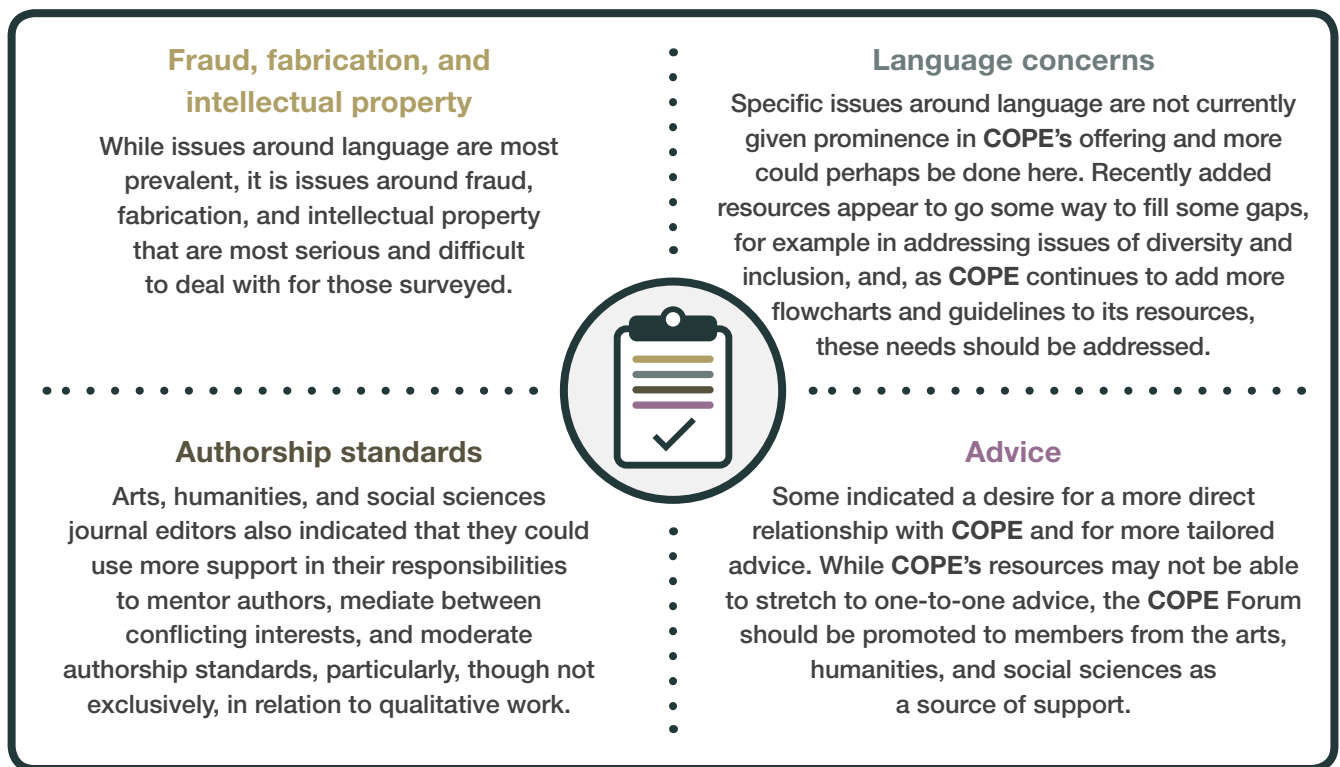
Fraud, fabrication, and intellectual property

While issues around language are most prevalent, it is issues around fraud, fabrication, and intellectual property that are most serious and difficult to deal with for those surveyed.

Language concerns

Specific issues around language are not currently given prominence in COPE's offering and more could perhaps be done here. Recently added resources appear to go some way to fill some gaps, for example in addressing issues of diversity and inclusion, and, as COPE continues to add more flowcharts and guidelines to its resources, these needs should be addressed.

Authorship standards

Arts, humanities, and social sciences journal editors also indicated that they could use more support in their responsibilities to mentor authors, mediate between conflicting interests, and moderate authorship standards, particularly, though not exclusively, in relation to qualitative work.

Advice

Some indicated a desire for a more direct relationship with COPE and for more tailored advice. While COPE's resources may not be able to stretch to one-to-one advice, the COPE Forum should be promoted to members from the arts, humanities, and social sciences as a source of support.